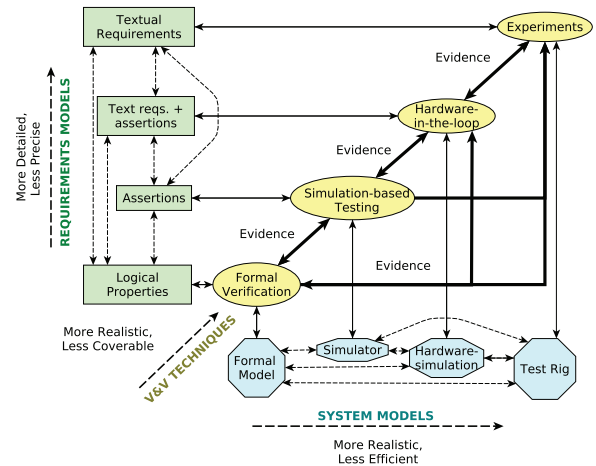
Textual Requirements

Experiments

Evidence

REQUIREMENTS MODELS

More Detailed, Less Precise

Text reqs. + assertions

Hardware-in-the-loop

Evidence

Assertions

Simulation-based Testing

Evidence

Evidence

Logical Properties

Formal Verification

More Realistic, Less Coverable

V&V TECHNIQUES

Formal Model

Simulator

Hardware-simulation

Test Rig

SYSTEM MODELS

More Realistic, Less Efficient